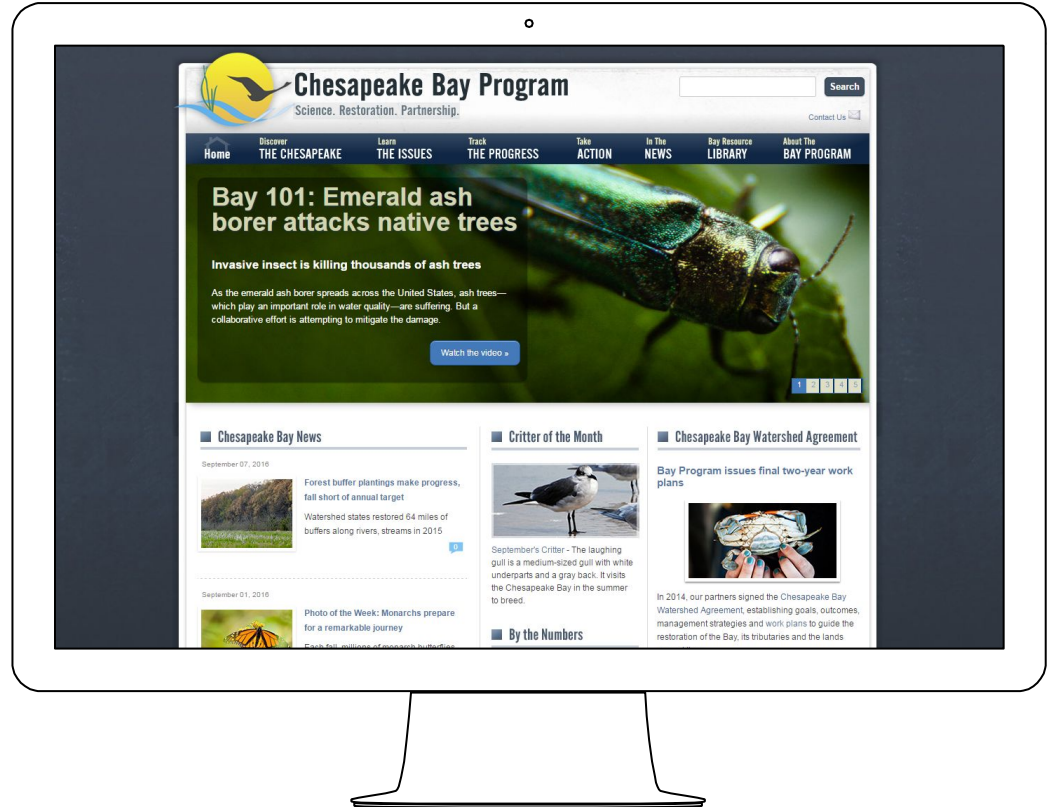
Chesapeake Bay Program
Science. Restoration. Partnership.

Search

Contact Us

Home | Discover THE CHESAPEAKE | Learn THE ISSUES | Track THE PROGRESS | Take ACTION | In The NEWS | Bay Resource LIBRARY | About The BAY PROGRAM

Bay 101: Emerald ash borer attacks native trees

Invasive insect is killing thousands of ash trees

As the emerald ash borer spreads across the United States, ash trees—which play an important role in water quality—are suffering. But a collaborative effort is attempting to mitigate the damage.

Watch the video »

1 2 3 4 5

Chesapeake Bay News

September 07, 2016

Forest buffer plantings make progress, fall short of annual target

Watershed states restored 64 miles of buffers along rivers, streams in 2015

0

September 01, 2016

Photo of the Week: Monarchs prepare for a remarkable journey

Each fall, millions of monarch butterflies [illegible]

Critter of the Month

September's Critter - The laughing gull is a medium-sized gull with white underparts and a gray back. It visits the Chesapeake Bay in the summer to breed.

By the Numbers

Chesapeake Bay Watershed Agreement

Bay Program issues final two-year work plans

In 2014, our partners signed the Chesapeake Bay Watershed Agreement, establishing goals, outcomes, management strategies and work plans to guide the restoration of the Bay, its tributaries and the lands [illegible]